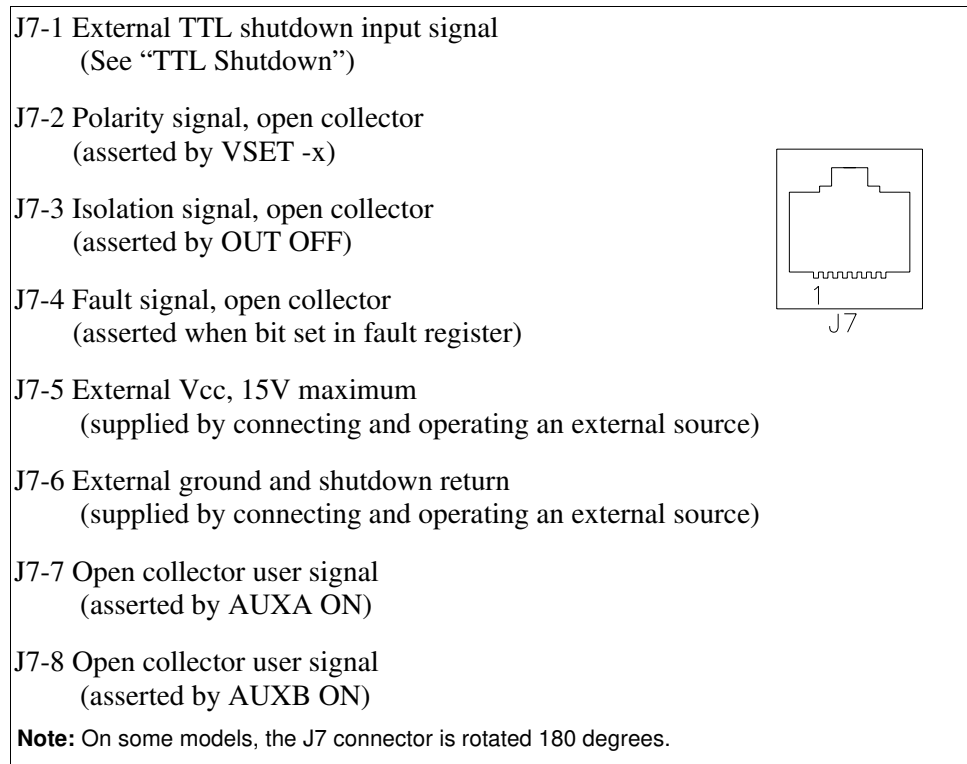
J7-1 External TTL shutdown input signal
(See “TTL Shutdown”)

J7-2 Polarity signal, open collector
(asserted by VSET -x)

J7-3 Isolation signal, open collector
(asserted by OUT OFF)

J7-4 Fault signal, open collector
(asserted when bit set in fault register)

1
J7

J7-5 External Vcc, 15V maximum
(supplied by connecting and operating an external source)

J7-6 External ground and shutdown return
(supplied by connecting and operating an external source)

J7-7 Open collector user signal
(asserted by AUXA ON)

J7-8 Open collector user signal
(asserted by AUXB ON)

**Note:** On some models, the J7 connector is rotated 180 degrees.